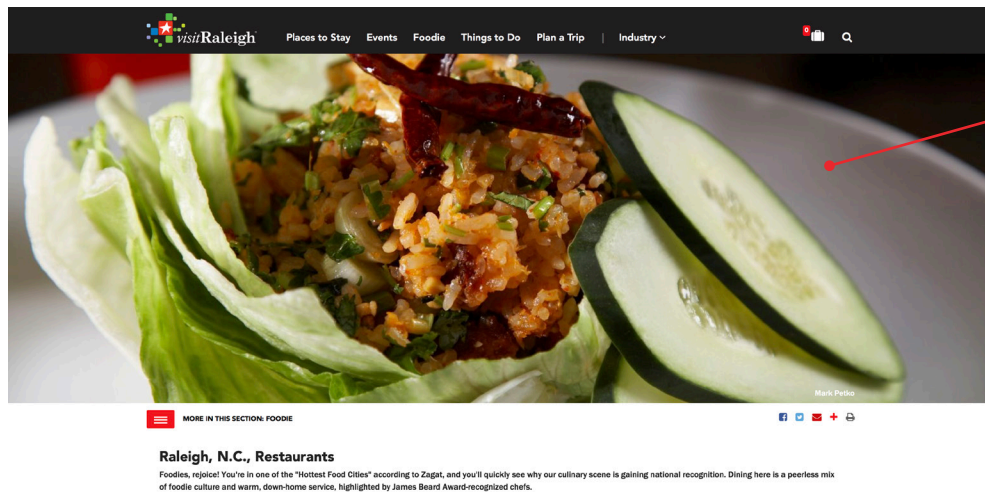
visitRaleigh

Places to Stay Events Foodie Things to Do Plan a Trip | Industry

0

Mark Petko

MORE IN THIS SECTION: FOODIE

Raleigh, N.C., Restaurants

Foodies, rejoice! You're in one of the "Hottest Food Cities" according to Zagat, and you'll quickly see why our culinary scene is gaining national recognition. Dining here is a peerless mix of foodie culture and warm, down-home service, highlighted by James Beard Award-recognized chefs.